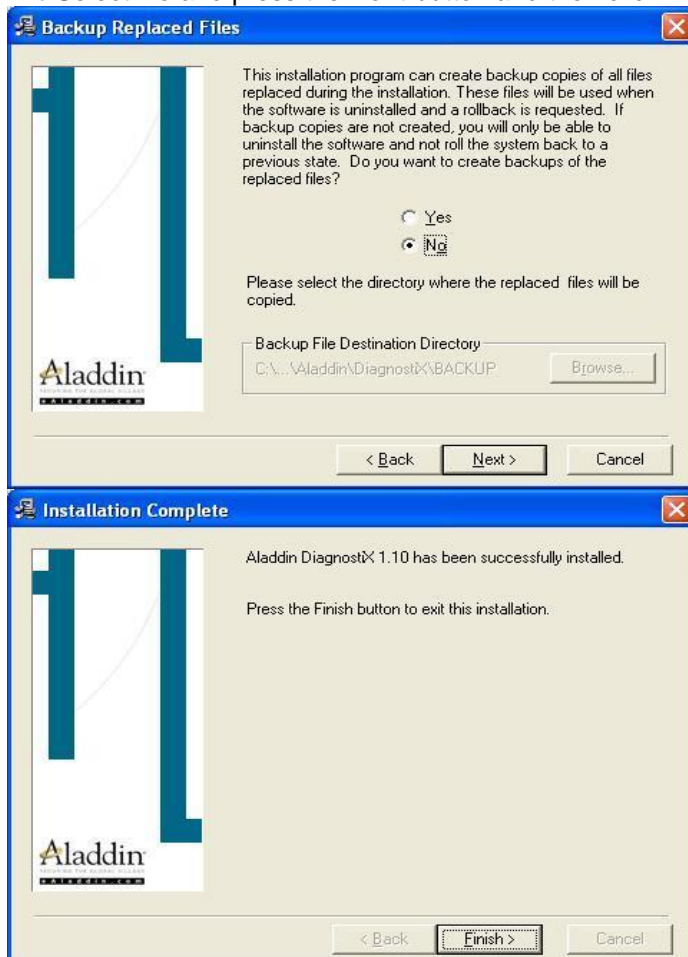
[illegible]

Backup Replaced Files

This installation program can create backup copies of all files replaced during the installation. These files will be used when the software is uninstalled and a rollback is requested. If backup copies are not created, you will only be able to uninstall the software and not roll the system back to a previous state. Do you want to create backups of the replaced files?

Yes
No

Please select the directory where the replaced files will be copied.

Backup File Destination Directory
C:\...\Aladdin\DiagnostiX\BACKUP
Browse...

Aladdin
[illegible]
eAladdin.com

< Back
Next >
Cancel

Installation Complete

Aladdin DiagnostiX 1.10 has been successfully installed.

Press the Finish button to exit this installation.

Aladdin
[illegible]
eAladdin.com

< Back
Finish >
Cancel